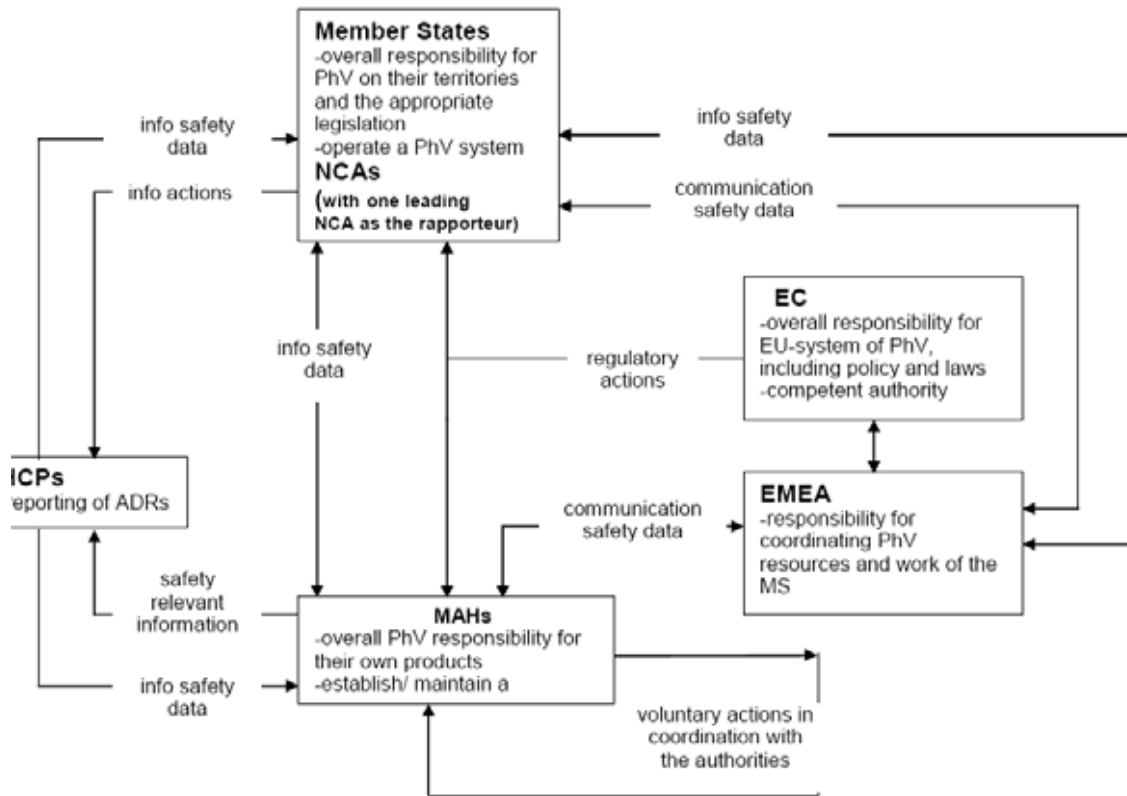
Member States
-overall responsibility for PhV on their territories and the appropriate legislation
-operate a PhV system
NCAs
(with one leading NCA as the rapporteur)

info safety data

info actions

info safety data

communication safety data

EC
-overall responsibility for EU-system of PhV, including policy and laws
-competent authority

info safety data

regulatory actions

HCPs
reporting of ADRs

communication safety data

EMEA
-responsibility for coordinating PhV resources and work of the MS

safety relevant information

MAHs
-overall PhV responsibility for their own products
-establish/ maintain a

info safety data

voluntary actions in coordination with the authorities